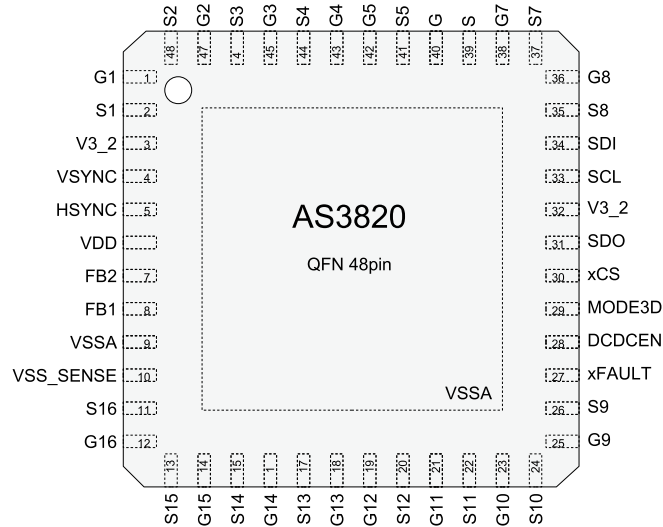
S2 G2 S3 G3 S4 G4 G5 S5 G S G7 S7

48 47 4 45 44 43 42 41 40 39 38 37

G1 1
S1 2
V3_2 3
VSYNC 4
HSYNC 5
VDD
FB2 7
FB1 8
VSSA 9
VSS_SENSE 10
S16 11
G16 12

36 G8
35 S8
34 SDI
33 SCL
32 V3_2
31 SDO
30 xCS
29 MODE3D
28 DCDCEN
27 xFAULT
26 S9
25 G9

AS3820

QFN 48pin

VSSA

13 14 15 1 17 18 19 20 21 22 23 24

S15 G15 S14 G14 S13 G13 G12 S12 G11 S11 G10 S10